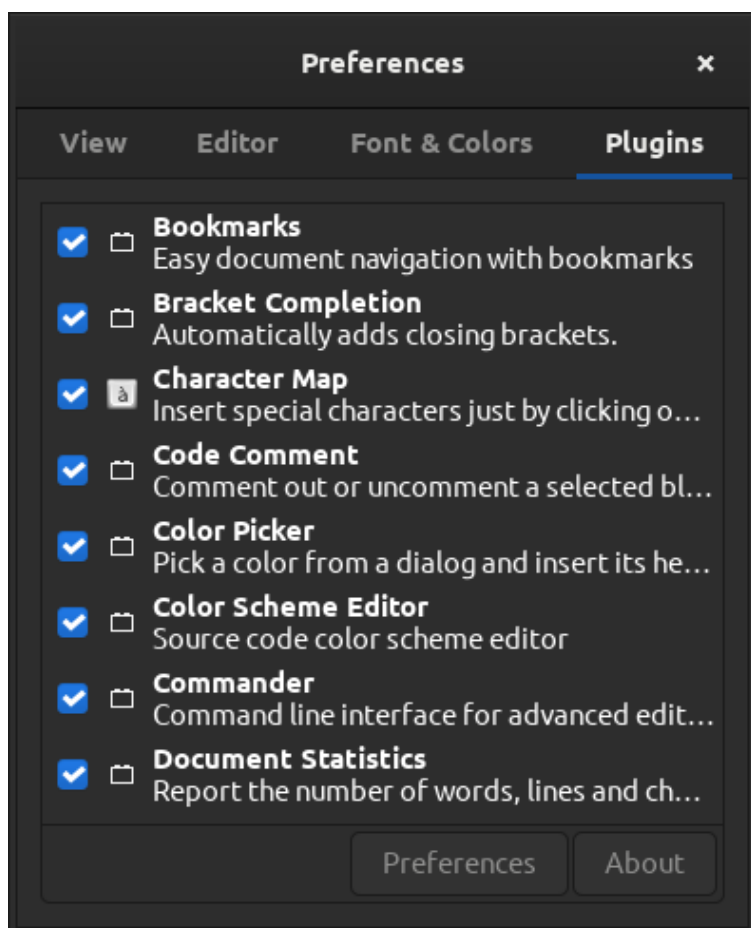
Preferences ×

View Editor Font & Colors Plugins

Bookmarks
Easy document navigation with bookmarks

Bracket Completion
Automatically adds closing brackets.

à Character Map
Insert special characters just by clicking o…

Code Comment
Comment out or uncomment a selected bl…

Color Picker
Pick a color from a dialog and insert its he…

Color Scheme Editor
Source code color scheme editor

Commander
Command line interface for advanced edit…

Document Statistics
Report the number of words, lines and ch…

Preferences About